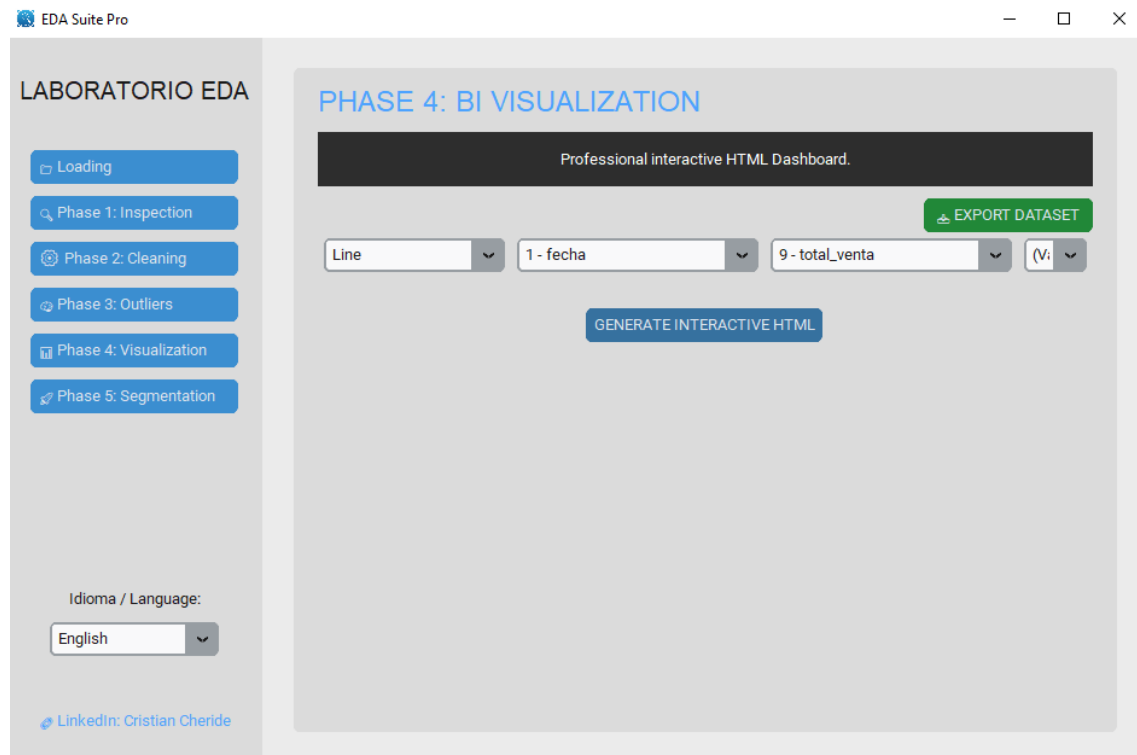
EDA Suite Pro

LABORATORIO EDA

Loading
Phase 1: Inspection
Phase 2: Cleaning
Phase 3: Outliers
Phase 4: Visualization
Phase 5: Segmentation

Idioma / Language:
English

LinkedIn: Cristian Cheride

PHASE 4: BI VISUALIZATION

Professional interactive HTML Dashboard.

EXPORT DATASET

Line
1 - fecha
9 - total_venta
(Va

GENERATE INTERACTIVE HTML